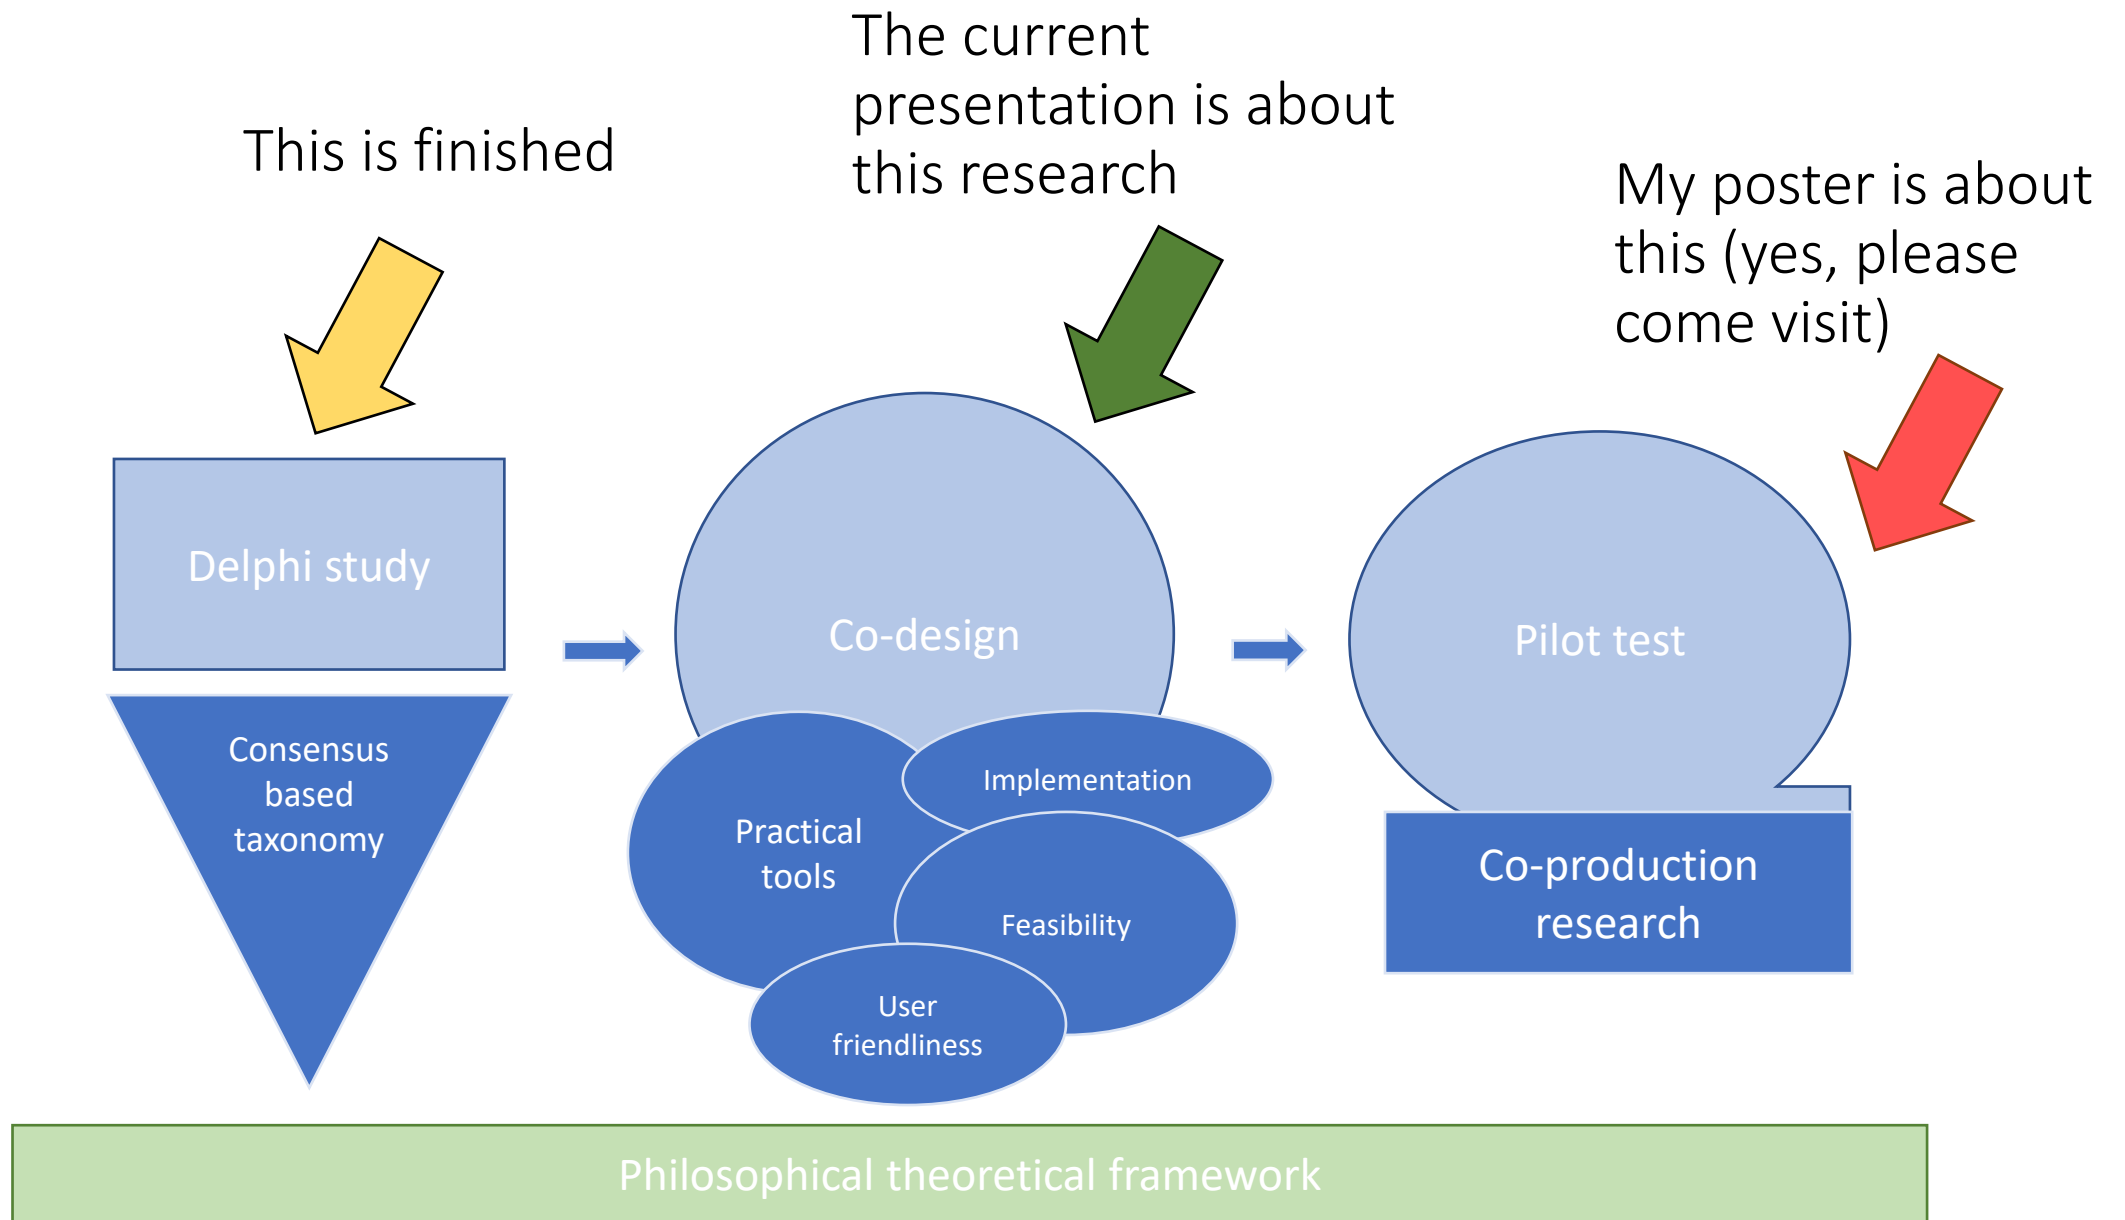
This is finished

The current presentation is about this research

My poster is about this (yes, please come visit)

Delphi study

Consensus based taxonomy

Co-design

Practical tools

Implementation

Feasibility

User friendliness

Pilot test

Co-production research

Philosophical theoretical framework